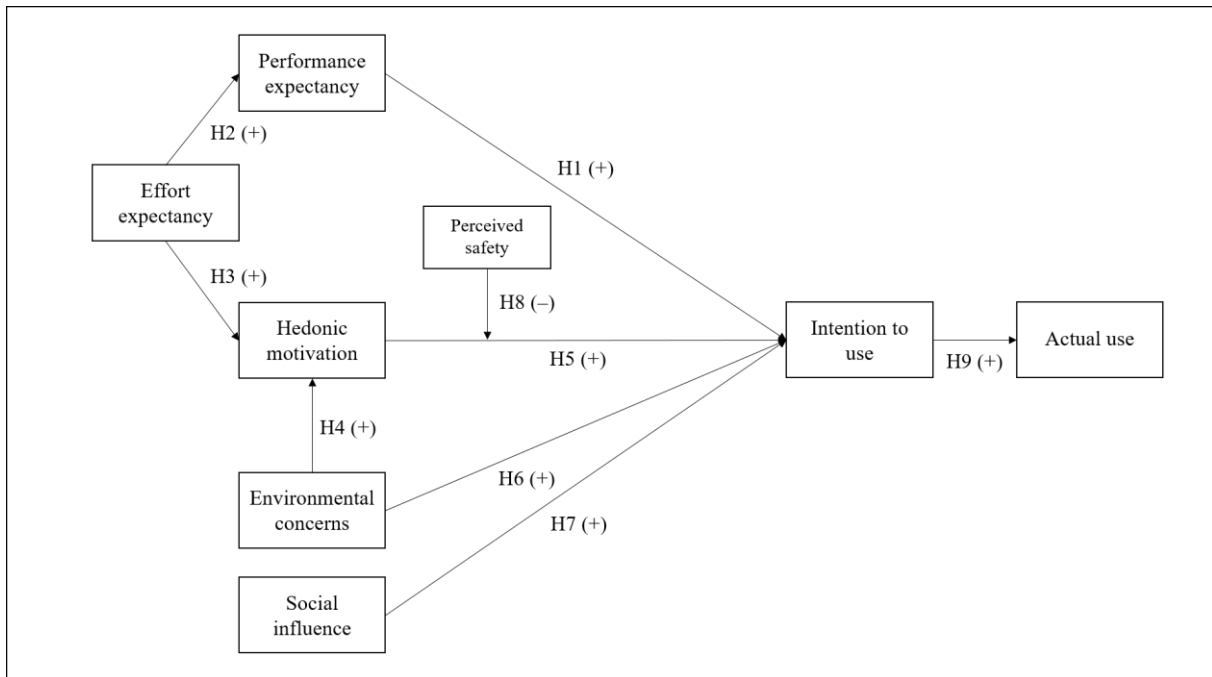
Performance expectancy

H2 (+)

Effort expectancy

H1 (+)

Perceived safety

H3 (+)

H8 (–)

Hedonic motivation

H5 (+)

Intention to use

H9 (+)

Actual use

H4 (+)

H6 (+)

Environmental concerns

H7 (+)

Social influence